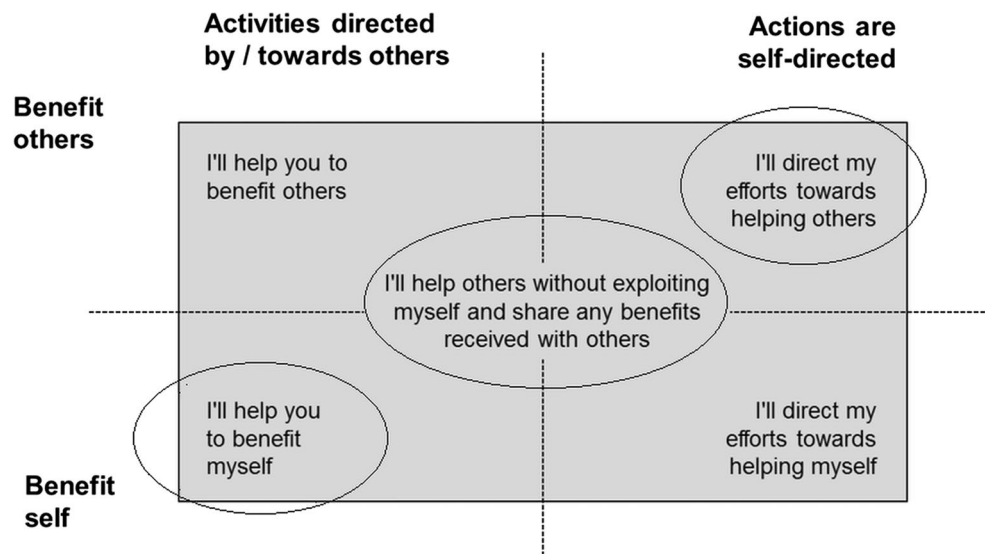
Activities directed by / towards others

Actions are self-directed

Benefit others

I'll help you to benefit others

I'll direct my efforts towards helping others

I'll help others without exploiting myself and share any benefits received with others

I'll help you to benefit myself

I'll direct my efforts towards helping myself

Benefit self